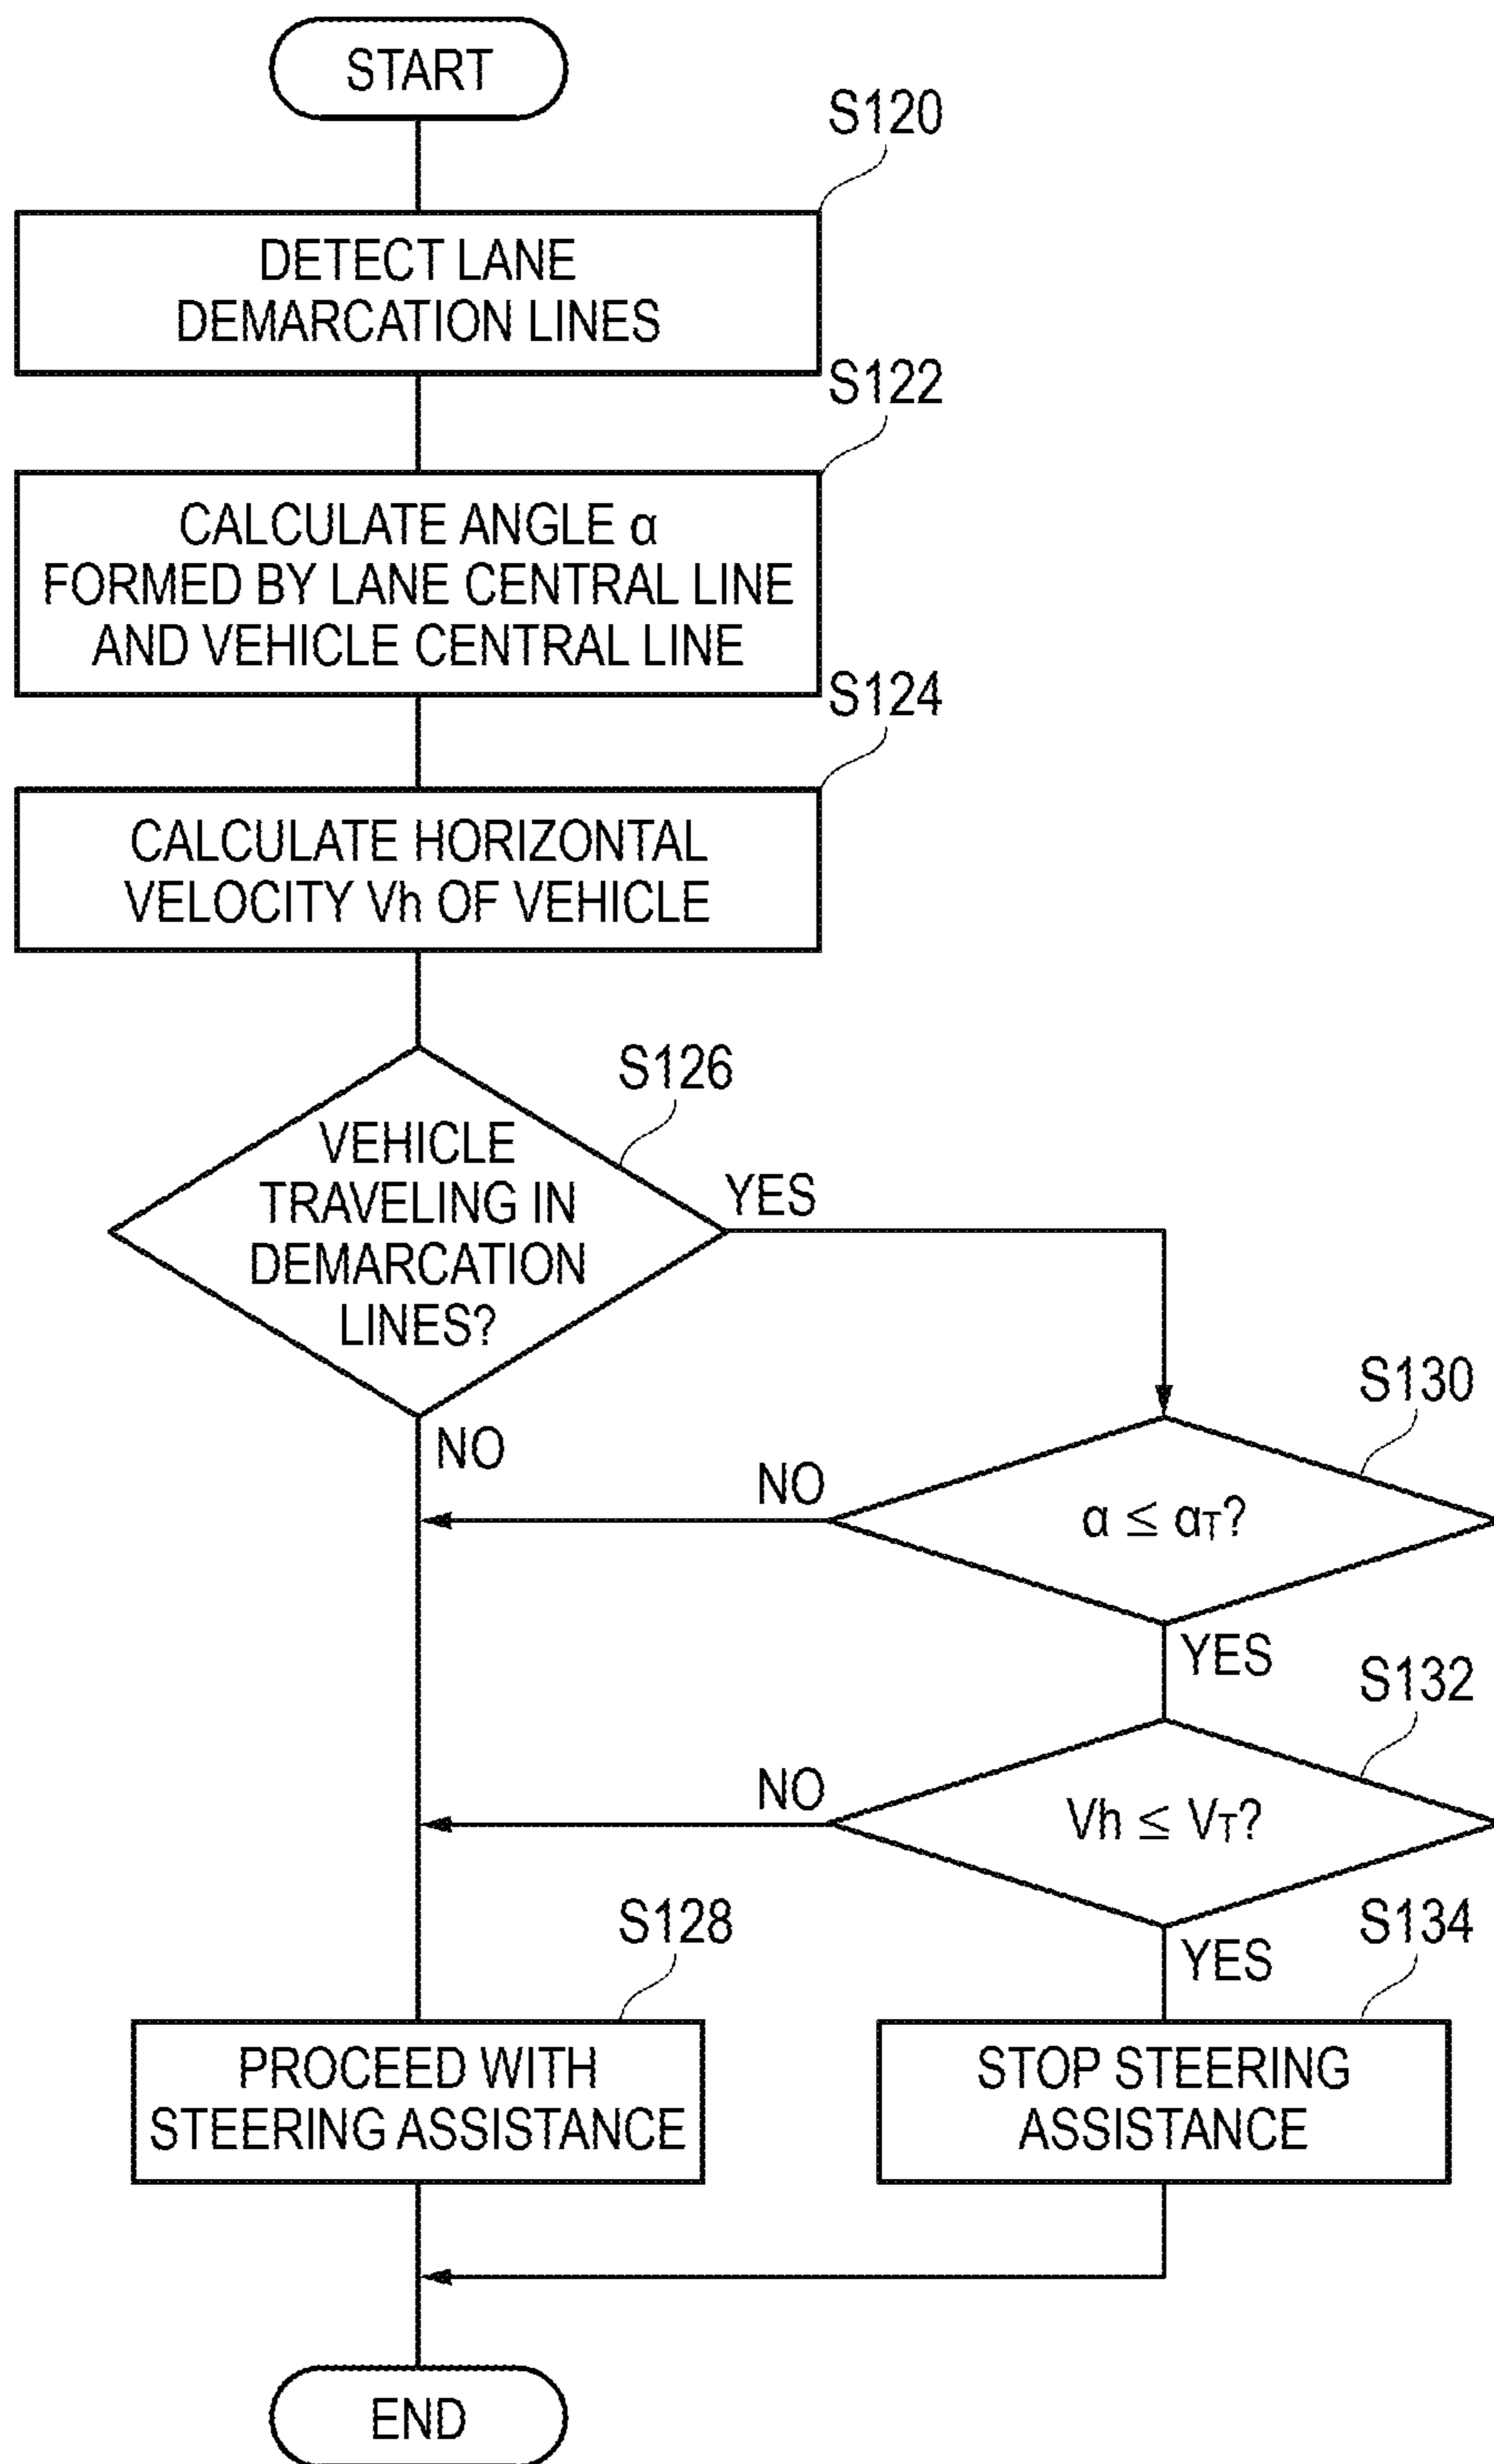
START

S120

DETECT LANE DEMARCATION LINES

S122

CALCULATE ANGLE α FORMED BY LANE CENTRAL LINE AND VEHICLE CENTRAL LINE

S124

CALCULATE HORIZONTAL VELOCITY Vh OF VEHICLE

S126

VEHICLE TRAVELING IN DEMARCATION LINES?

YES

NO

S130

NO

$\alpha \leq \alpha_T$?

YES

S132

NO

$Vh \leq V_T$?

S128

YES

S134

PROCEED WITH STEERING ASSISTANCE

STOP STEERING ASSISTANCE

END